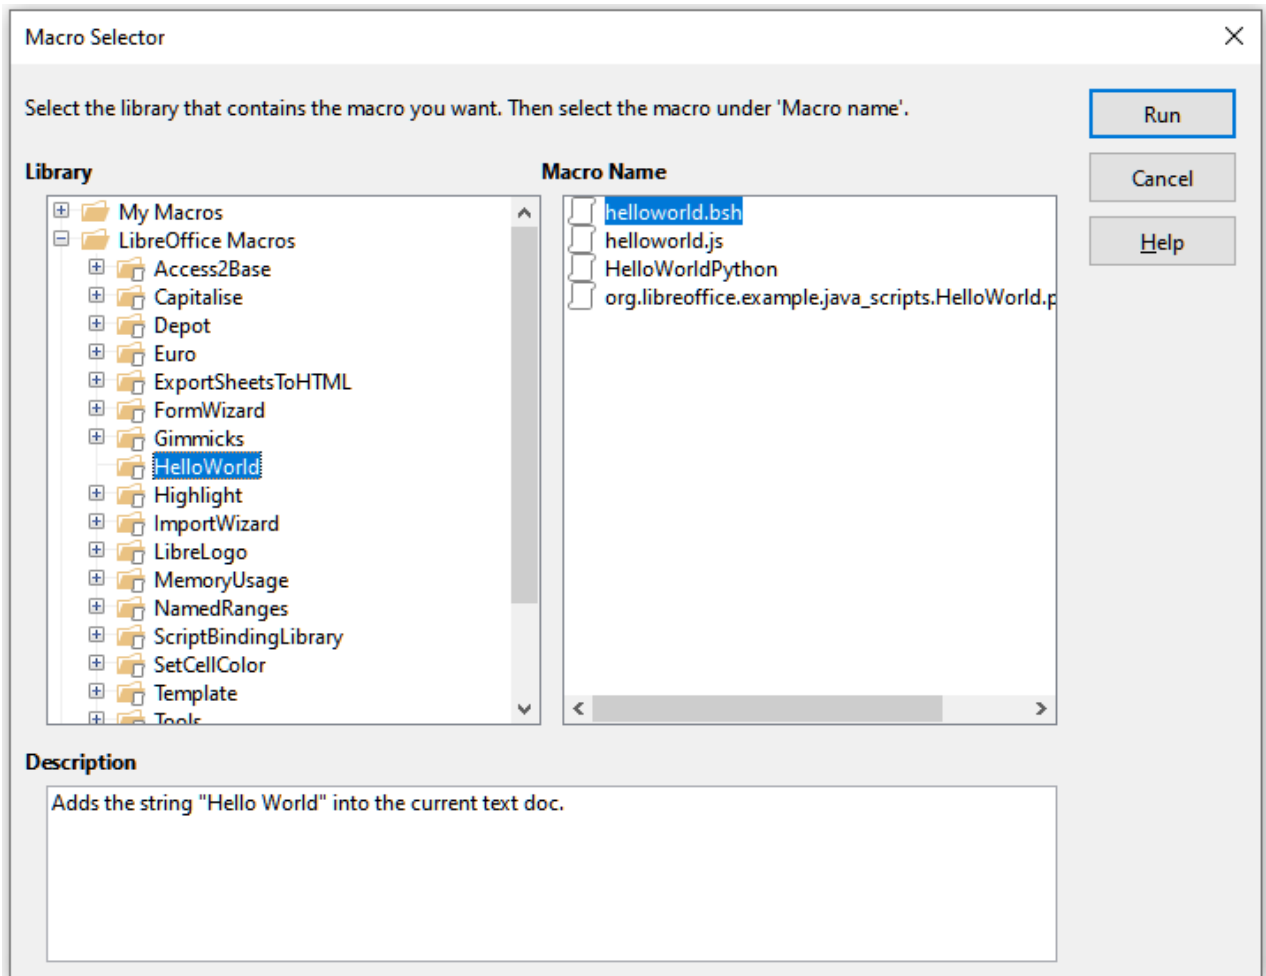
Macro Selector

Select the library that contains the macro you want. Then select the macro under 'Macro name'.

Run
Cancel
Help

Library

My Macros
LibreOffice Macros
Access2Base
Capitalise
Depot
Euro
ExportSheetsToHTML
FormWizard
Gimmicks
HelloWorld
Highlight
ImportWizard
LibreLogo
MemoryUsage
NamedRanges
ScriptBindingLibrary
SetCellColor
Template
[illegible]

Macro Name

helloworld.bsh
helloworld.js
HelloWorldPython
org.libreoffice.example.java_scripts.HelloWorld.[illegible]

Description

Adds the string "Hello World" into the current text doc.